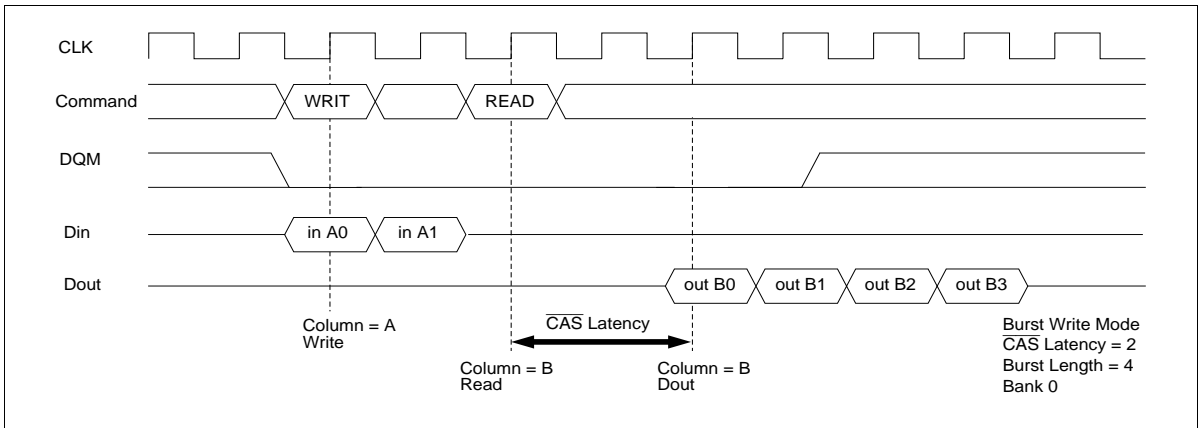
CLK

Command

WRIT

READ

DQM

Din

in A0

in A1

Dout

out B0

out B1

out B2

out B3

Column = A
Write

$\overline{\text{CAS}}$ Latency

Column = B
Read

Column = B
Dout

Burst Write Mode
$\overline{\text{CAS}}$ Latency = 2
Burst Length = 4
Bank 0